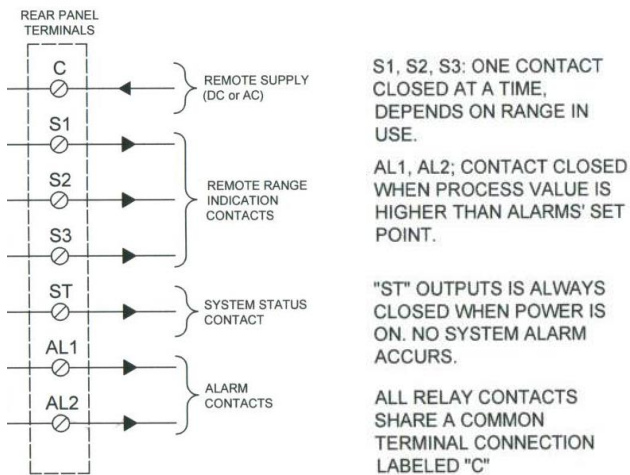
REAR PANEL TERMINALS

C

S1

S2

S3

ST

AL1

AL2

REMOTE SUPPLY (DC or AC)

REMOTE RANGE INDICATION CONTACTS

SYSTEM STATUS CONTACT

ALARM CONTACTS

S1, S2, S3: ONE CONTACT CLOSED AT A TIME, DEPENDS ON RANGE IN USE.

AL1, AL2; CONTACT CLOSED WHEN PROCESS VALUE IS HIGHER THAN ALARMS' SET POINT.

"ST" OUTPUTS IS ALWAYS CLOSED WHEN POWER IS ON. NO SYSTEM ALARM ACCURS.

ALL RELAY CONTACTS SHARE A COMMON TERMINAL CONNECTION LABELED "C"